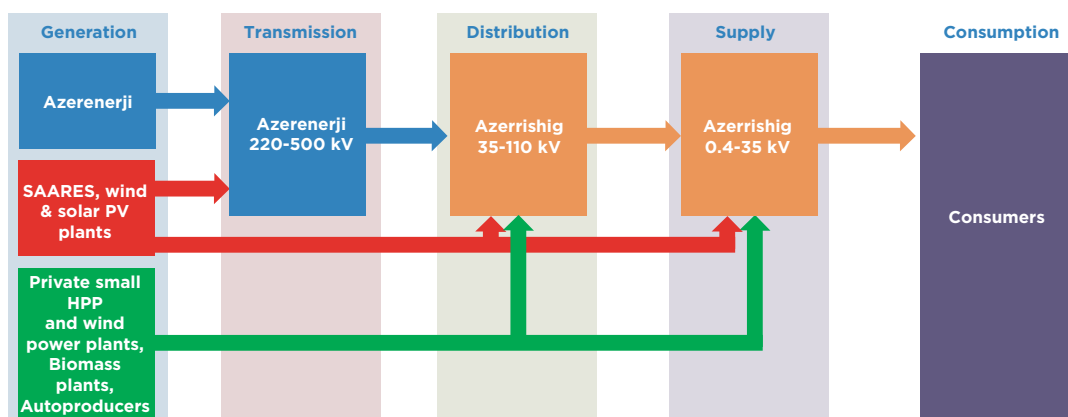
Generation

Transmission

Distribution

Supply

Consumption

Azerenerji

Azerenerji 220-500 kV

Azerrishig 35-110 kV

Azerrishig 0.4-35 kV

SAARES, wind & solar PV plants

Consumers

Private small HPP and wind power plants, Biomass plants, Autoproducers